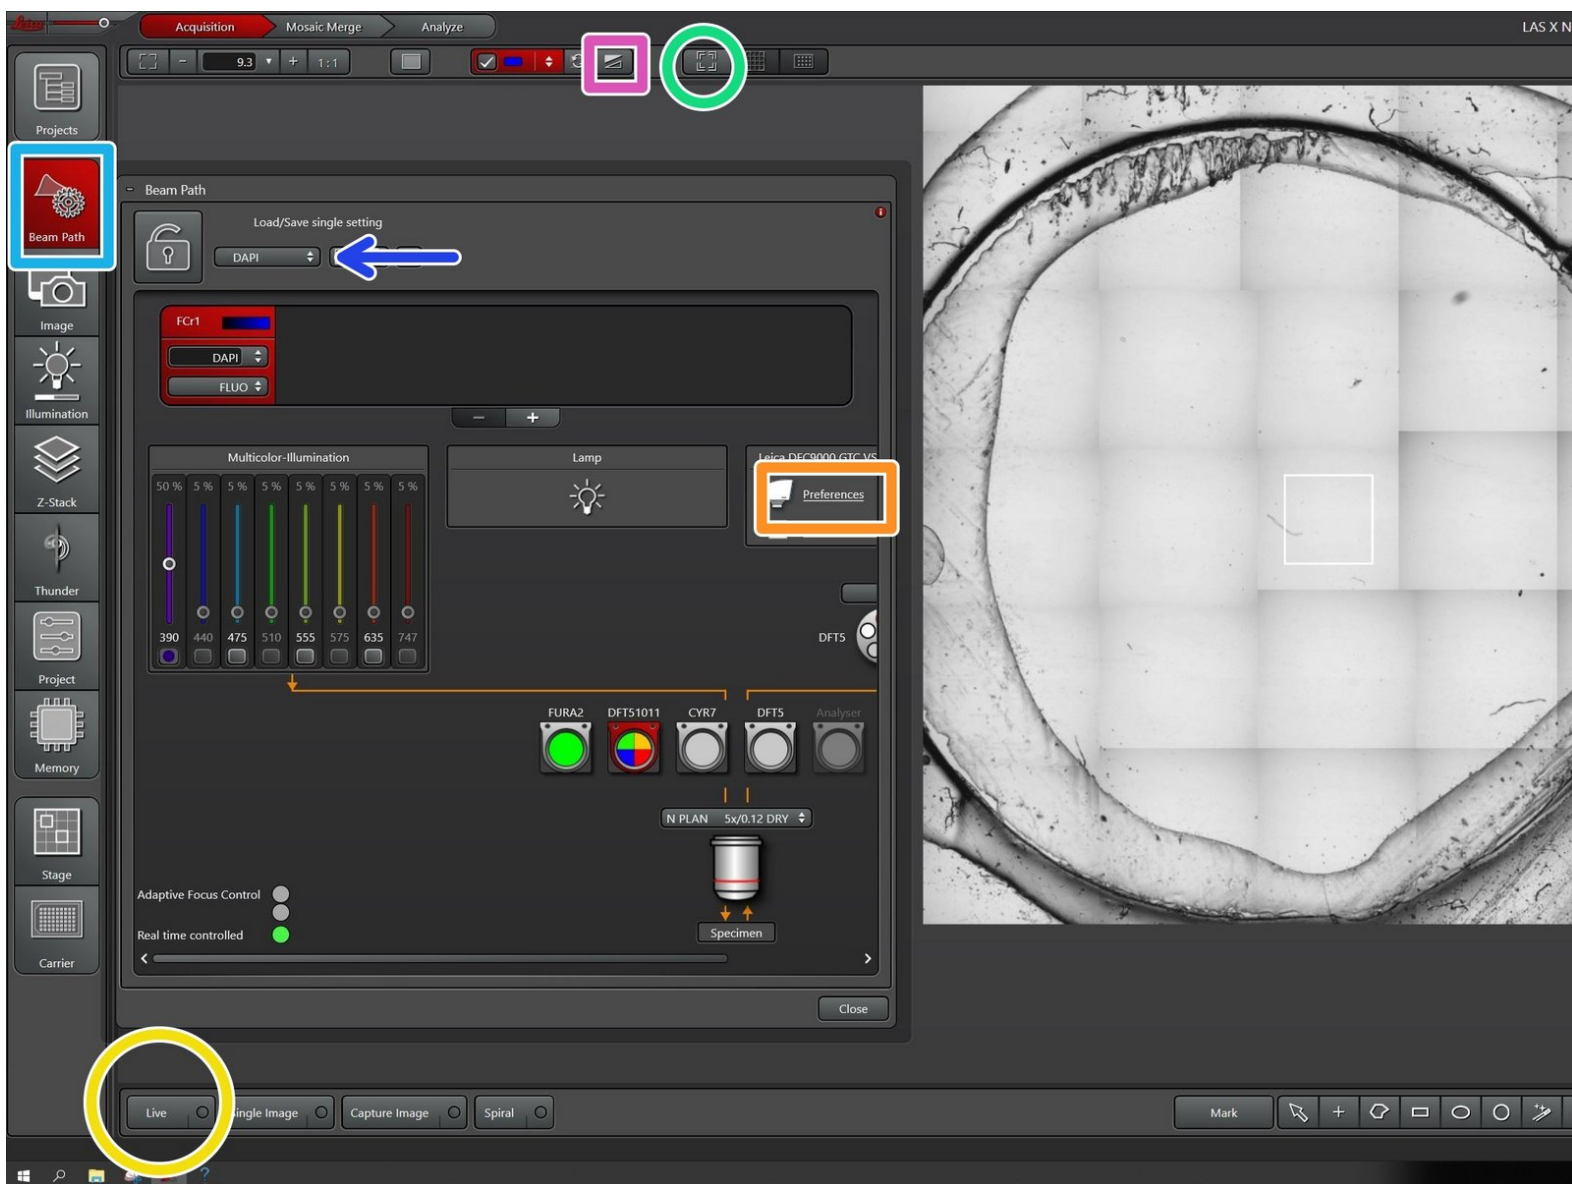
Acquisition Mosaic Merge Analyze

LAS X N

9.3 1:1

Projects

Beam Path

Image

Illumination

Z-Stack

Thunder

Project

Memory

Stage

Carrier

Beam Path

Load/Save single setting

DAPI

FCr1

DAPI

FLUO

Multicolor-Illumination

50 % 5 % 5 % 5 % 5 % 5 % 5 % 5 %

390 440 475 510 555 575 635 747

Lamp

Leica DFC9000 GTC VS

Preferences

DFT5

FURA2 DFT51011 CYR7 DFT5 Analyser

N PLAN 5x/0.12 DRY

Specimen

Adaptive Focus Control

Real time controlled

Close

Live

ingle Image

Capture Image

Spiral

Mark